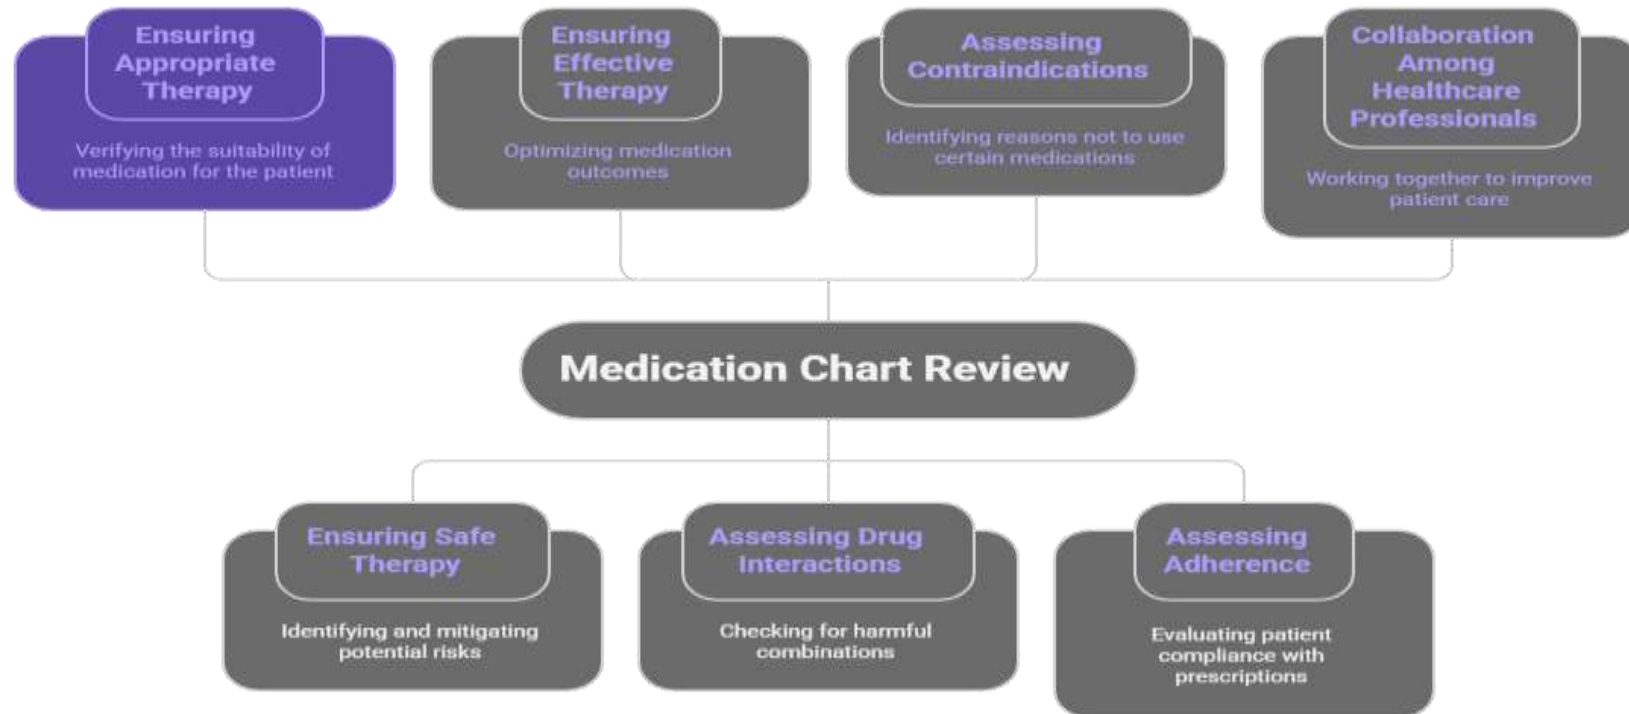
Ensuring Appropriate Therapy

Verifying the suitability of medication for the patient

Ensuring Effective Therapy

Optimizing medication outcomes

Assessing Contraindications

Identifying reasons not to use certain medications

Collaboration Among Healthcare Professionals

Working together to improve patient care

Medication Chart Review

Ensuring Safe Therapy

Identifying and mitigating potential risks

Assessing Drug Interactions

Checking for harmful combinations

Assessing Adherence

Evaluating patient compliance with prescriptions